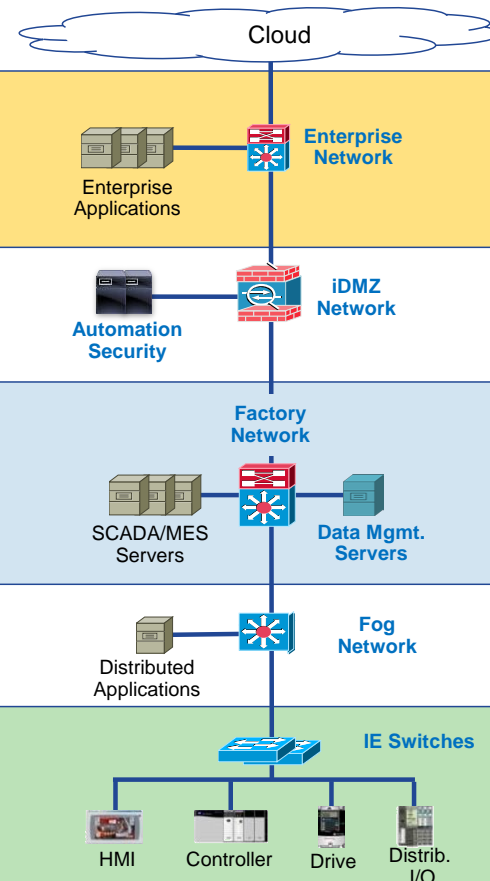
Cloud

Enterprise Network

Enterprise Applications

iDMZ Network

Automation Security

Factory Network

SCADA/MES Servers

Data Mgmt. Servers

Fog Network

Distributed Applications

IE Switches

HMI

Controller

Drive

Distrib. I/O